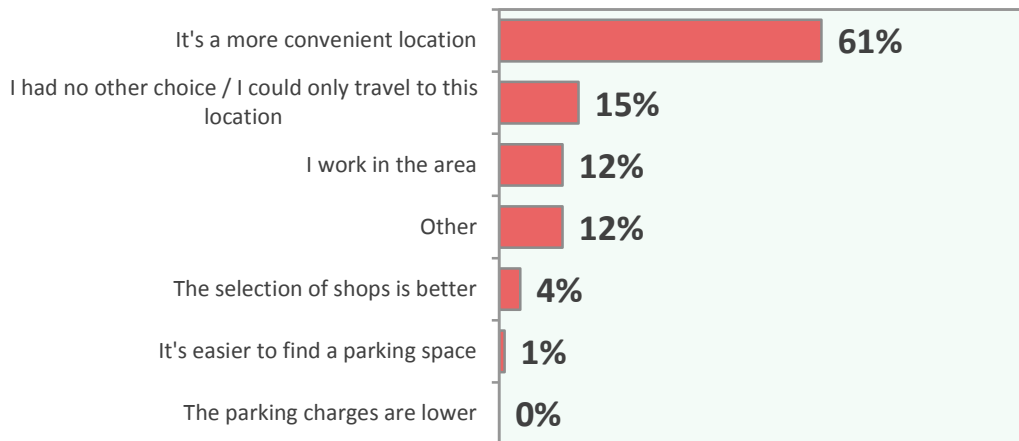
It's a more convenient location
61%

I had no other choice / I could only travel to this location
15%

I work in the area
12%

Other
12%

The selection of shops is better
4%

It's easier to find a parking space
1%

The parking charges are lower
0%